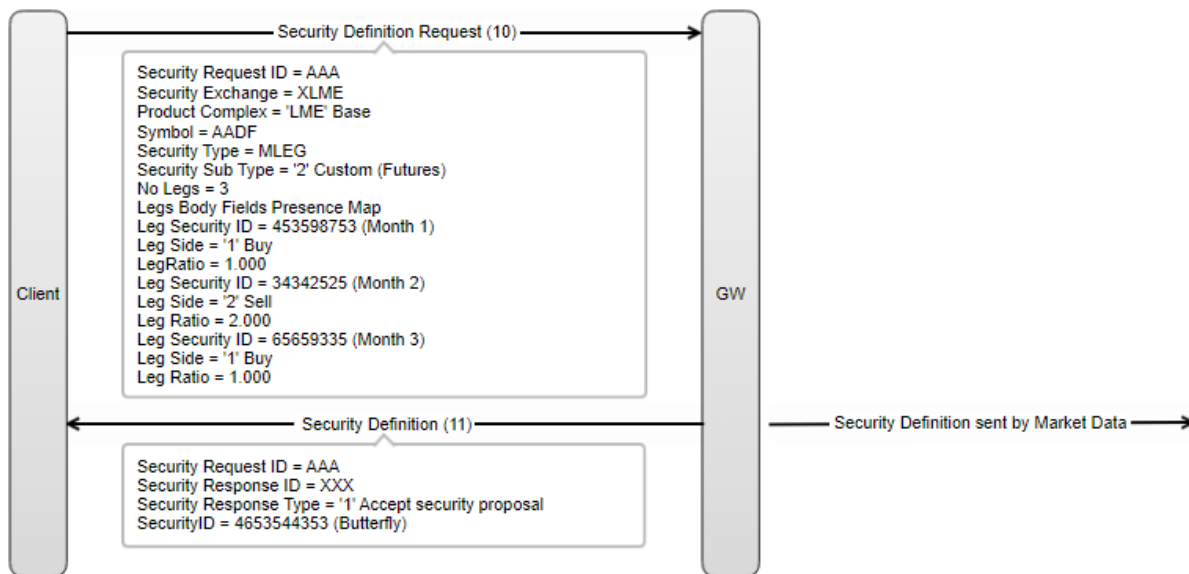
Security Definition Request (10)

Security Request ID = AAA
Security Exchange = XLME
Product Complex = 'LME' Base
Symbol = AADF
Security Type = MLEG
Security Sub Type = '2' Custom (Futures)
No Legs = 3
Legs Body Fields Presence Map
Leg Security ID = 453598753 (Month 1)
Leg Side = '1' Buy
LegRatio = 1.000
Leg Security ID = 34342525 (Month 2)
Leg Side = '2' Sell
Leg Ratio = 2.000
Leg Security ID = 65659335 (Month 3)
Leg Side = '1' Buy
Leg Ratio = 1.000

Client

GW

Security Definition (11)

Security Definition sent by Market Data

Security Request ID = AAA
Security Response ID = XXX
Security Response Type = '1' Accept security proposal
SecurityID = 4653544353 (Butterfly)